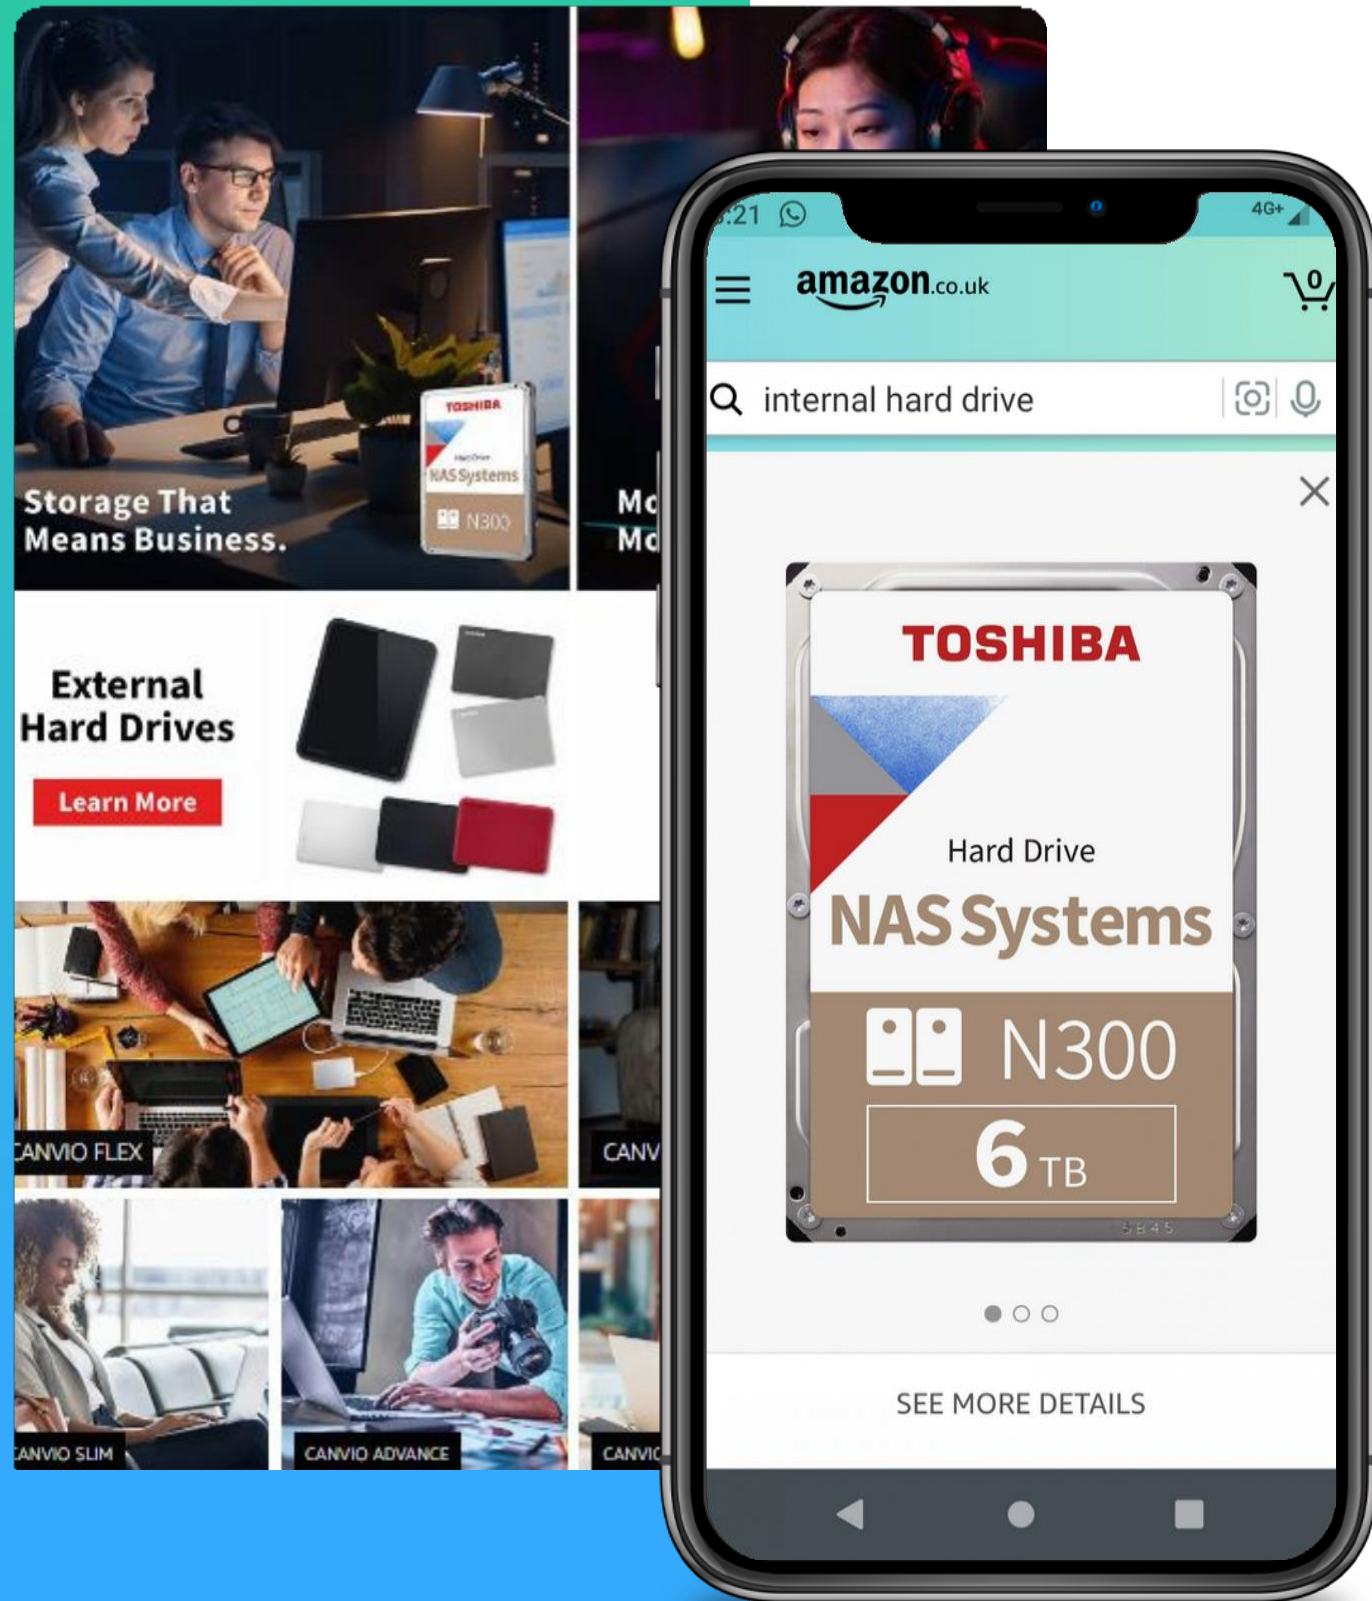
TOSHIBA
Hard Drive
NAS Systems
N300

Storage That Means Business.

Mo
Mo

External Hard Drives

Learn More

CANVIO FLEX

CANV

CANVIO SLIM

CANVIO ADVANCE

CANVIO

:21

4G+

amazon.co.uk

0

internal hard drive

TOSHIBA

Hard Drive

NAS Systems

N300

6 TB

SEE MORE DETAILS